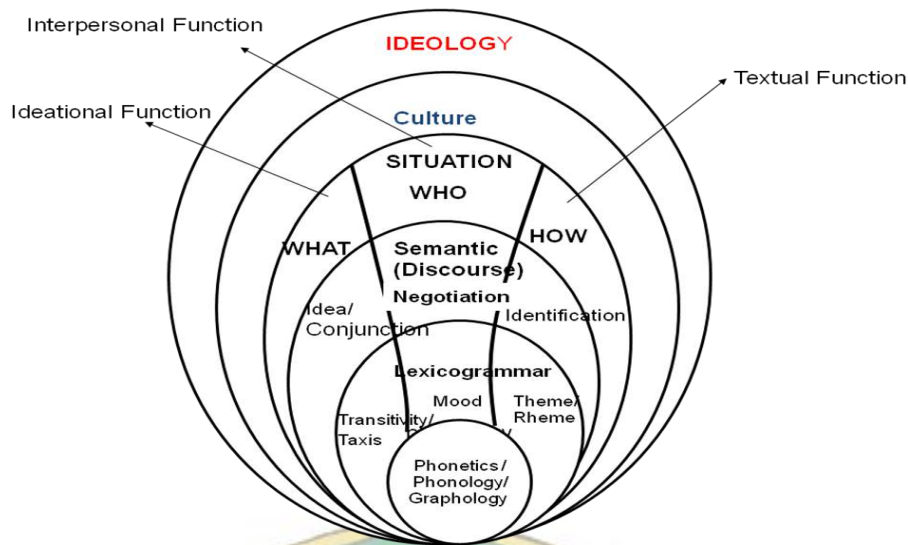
Interpersonal Function

IDEOLOGY

Textual Function

Ideational Function

Culture

SITUATION

WHO

WHAT

HOW

Semantic (Discourse)

Negotiation

Idea/ Conjunction

Identification

Lexicogrammar

Mood

Transitivity/ Taxis

Theme/ Rheme

Phonetics/ Phonology/ Graphology